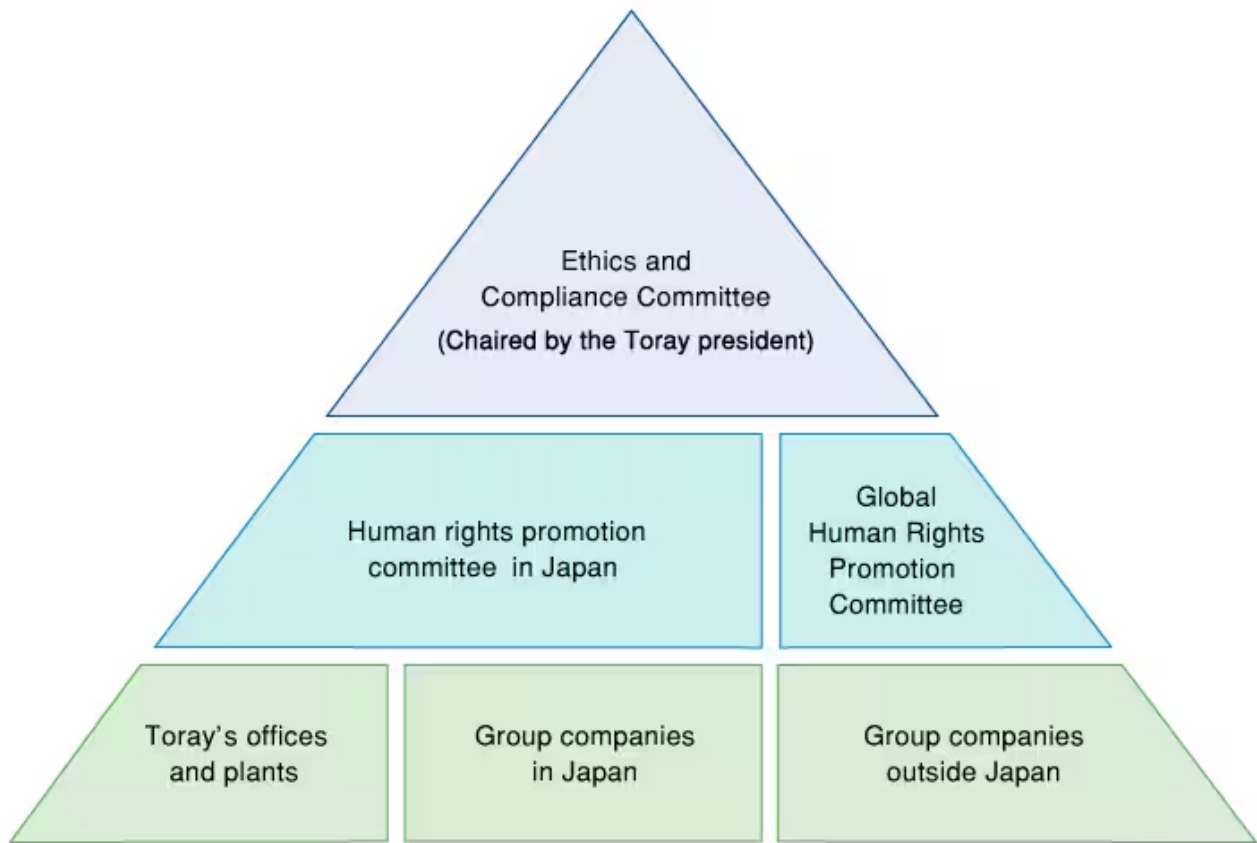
Ethics and Compliance Committee
(Chaired by the Toray president)

Human rights promotion committee in Japan

Global Human Rights Promotion Committee

Toray's offices and plants

Group companies in Japan

Group companies outside Japan